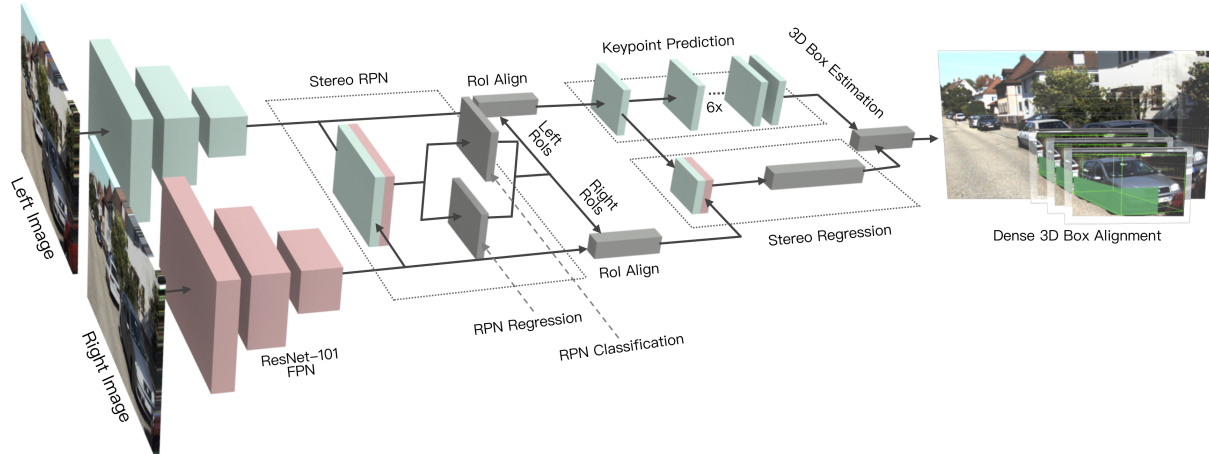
Left Image

Right Image

ResNet-101
FPN

Stereo RPN

RoI Align

Left
RoIs

Right
RoIs

RoI Align

RPN Regression

RPN Classification

Keypoint Prediction

6x

3D Box Estimation

Stereo Regression

Dense 3D Box Alignment